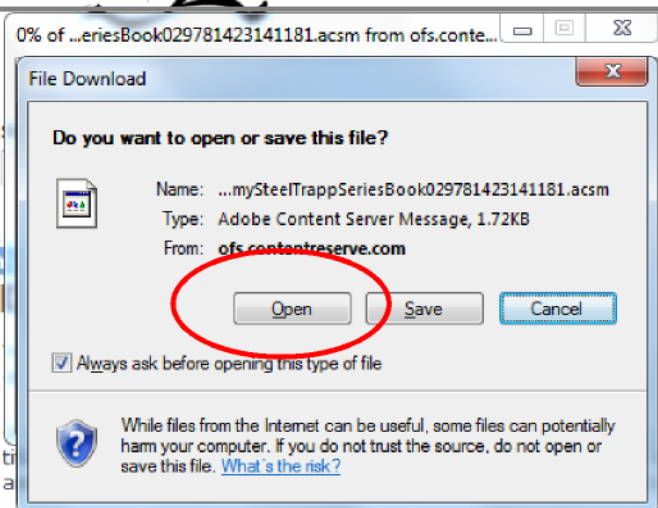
0% of ...eriesBook029781423141181.acsm from ofs.conte...

File Download

Do you want to open or save this file?

Name: ...mySteelTrappSeriesBook029781423141181.acsm
Type: Adobe Content Server Message, 1.72KB
From: ofs.contentreserve.com

Open Save Cancel

Always ask before opening this type of file

While files from the Internet can be useful, some files can potentially harm your computer. If you do not trust the source, do not open or save this file. What's the risk?